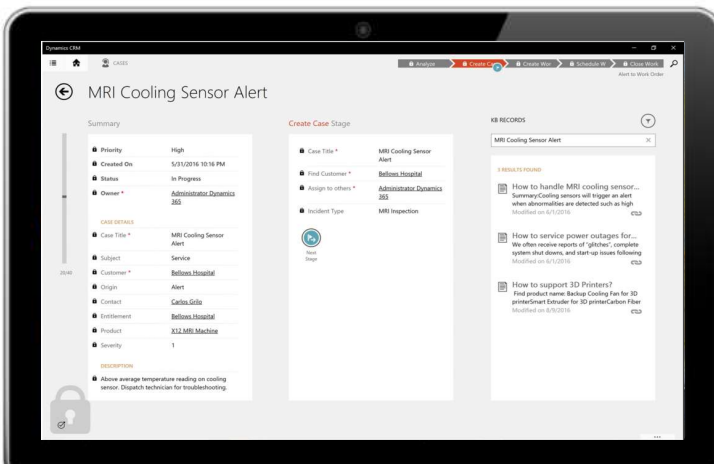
Dynamics CRM

CASES

Analyze | Create C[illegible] | Create Wor | Schedule W | Close Work

Alert to Work Order

MRI Cooling Sensor Alert

Summary

| | |
|---|---|
| Priority | High |
| Created On | 5/31/2016 10:16 PM |
| Status | In Progress |
| Owner * | Administrator Dynamics 365 |

CASE DETAILS

| | |
|---|---|
| Case Title * | MRI Cooling Sensor Alert |
| Subject | Service |
| Customer * | Bellows Hospital |
| Origin | Alert |
| Contact | Carlos Grilo |
| Entitlement | Bellows Hospital |
| Product | X12 MRI Machine |
| Severity | 1 |

DESCRIPTION

Above average temperature reading on cooling sensor. Dispatch technician for troubleshooting.

20:40

Create Case Stage

| | |
|---|---|
| Case Title * | MRI Cooling Sensor Alert |
| Find Customer * | Bellows Hospital |
| Assign to others * | Administrator Dynamics 365 |
| Incident Type | MRI Inspection |

Next Stage

KB RECORDS

MRI Cooling Sensor Alert

3 RESULTS FOUND

How to handle MRI cooling sensor...
Summary:Cooling sensors will trigger an alert when abnormalities are detected such as high
Modified on 6/1/2016

How to service power outages for...
We often receive reports of "glitches", complete system shut downs, and start-up issues following
Modified on 6/1/2016

How to support 3D Printers?
Find product name: Backup Cooling Fan for 3D printerSmart Extruder for 3D printerCarbon Fiber
Modified on 6/8/2016